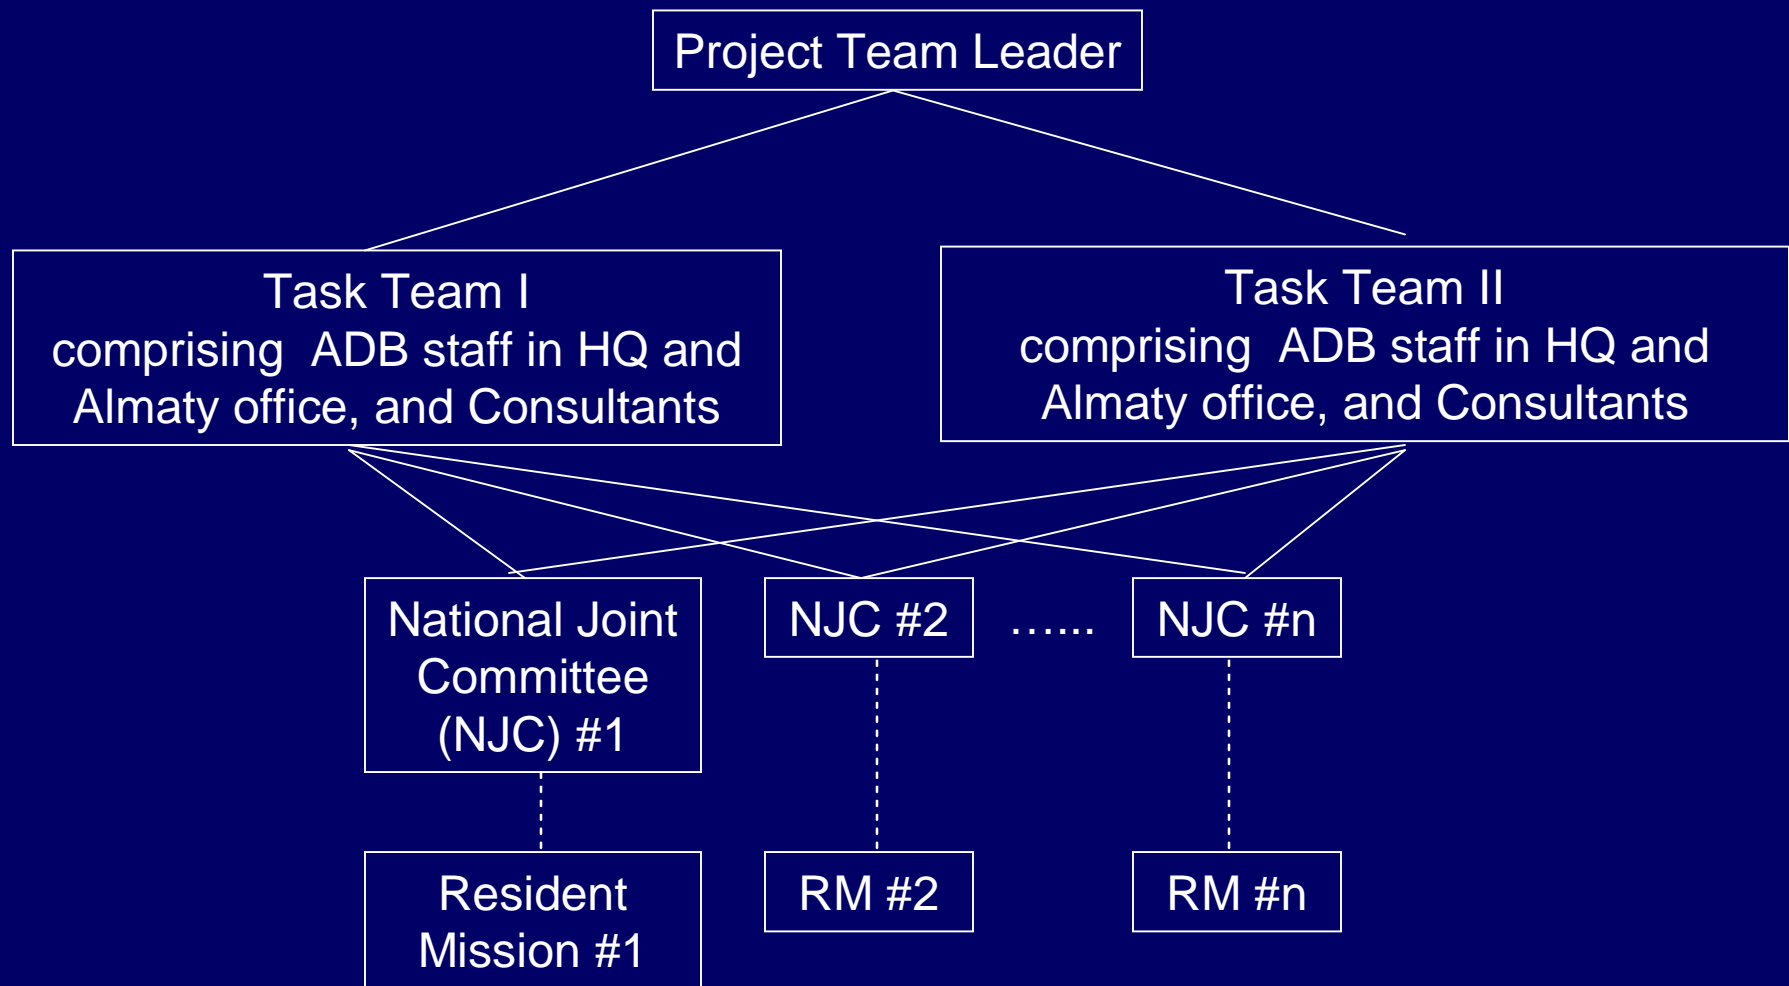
Project Team Leader

Task Team I
comprising ADB staff in HQ and Almaty office, and Consultants

Task Team II
comprising ADB staff in HQ and Almaty office, and Consultants

National Joint Committee (NJC) #1

NJC #2

……

NJC #n

Resident Mission #1

RM #2

RM #n